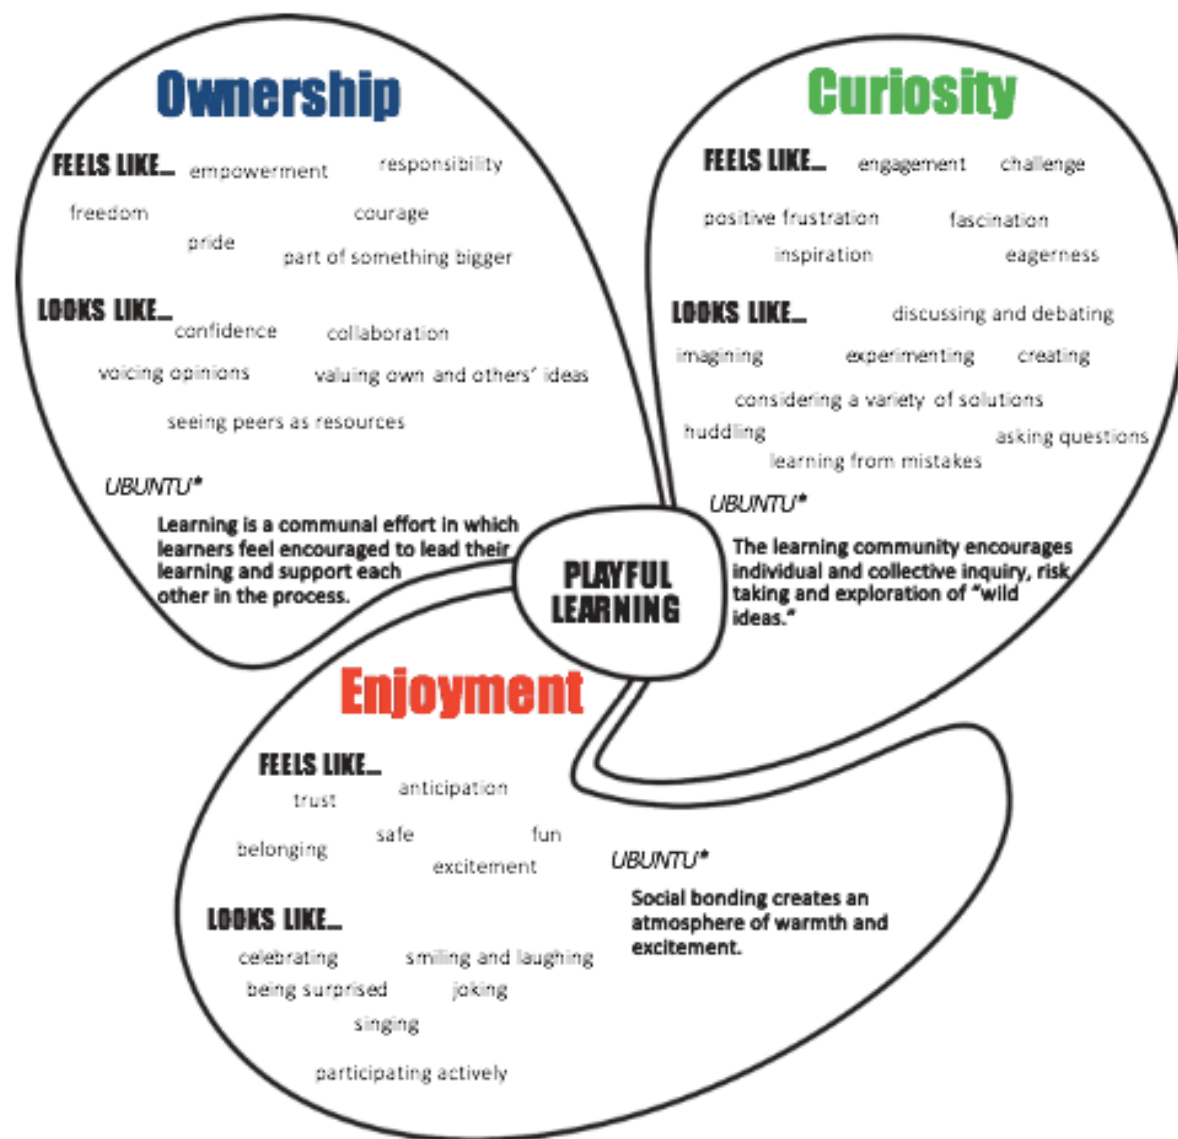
Ownership

FEELS LIKE... empowerment responsibility
freedom courage
pride part of something bigger

LOOKS LIKE... confidence collaboration
voicing opinions valuing own and others' ideas
seeing peers as resources

UBUNTU*
Learning is a communal effort in which learners feel encouraged to lead their learning and support each other in the process.

Curiosity

FEELS LIKE... engagement challenge
positive frustration fascination
inspiration eagerness

LOOKS LIKE... discussing and debating
imagining experimenting creating
considering a variety of solutions
huddling asking questions
learning from mistakes

UBUNTU*
The learning community encourages individual and collective inquiry, risk taking and exploration of "wild ideas."

PLAYFUL LEARNING

Enjoyment

FEELS LIKE... anticipation
trust
belonging safe fun
excitement

UBUNTU*
Social bonding creates an atmosphere of warmth and excitement.

LOOKS LIKE...
celebrating smiling and laughing
being surprised joking
singing
participating actively